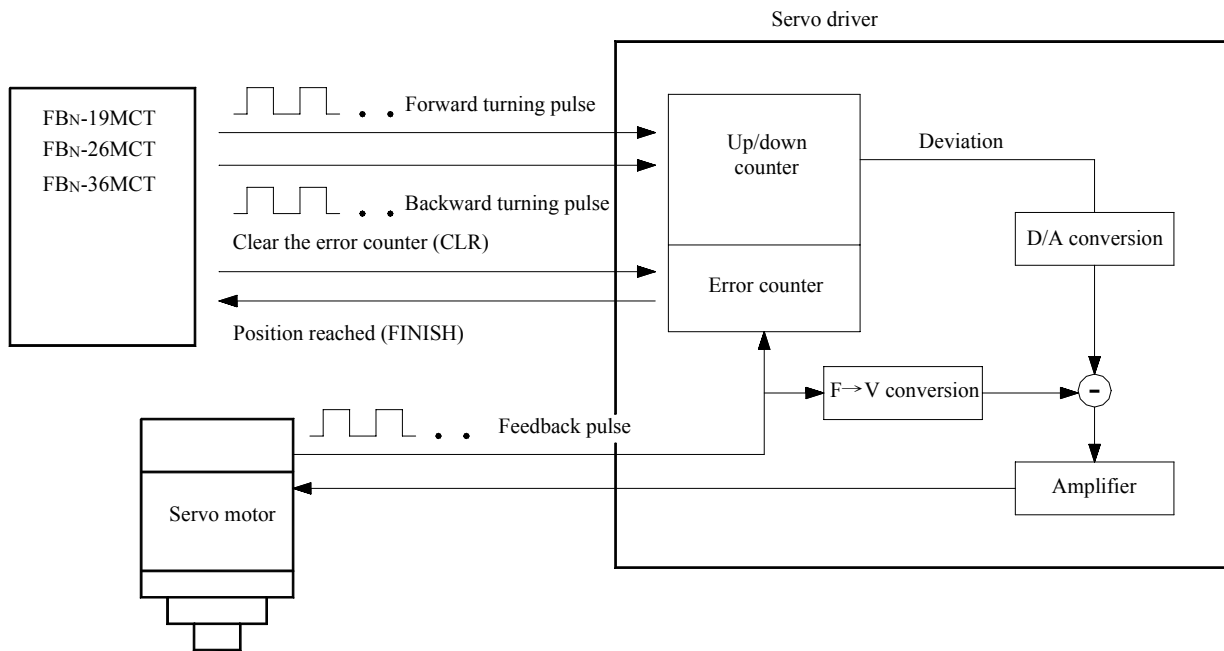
Servo driver

FBN-19MCT
FBN-26MCT
FBN-36MCT

Forward turning pulse

Backward turning pulse

Clear the error counter (CLR)

Position reached (FINISH)

Up/down counter

Error counter

Deviation

D/A conversion

F→V conversion

-

Feedback pulse

Amplifier

Servo motor